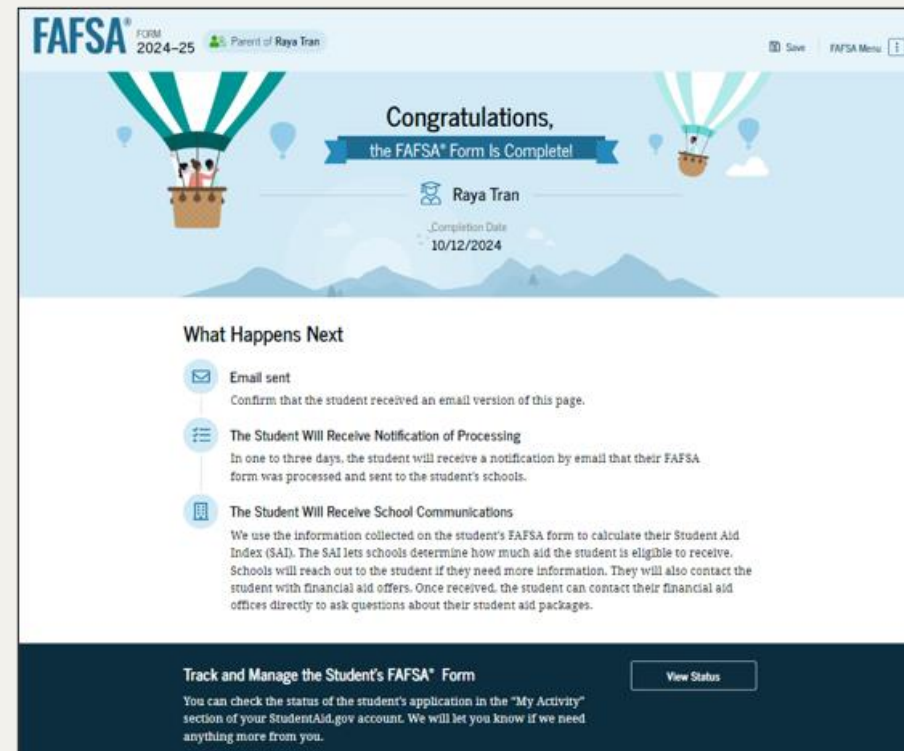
FAFSA® FORM 2024–25 Parent of Raya Tran

Save FAFSA Menu

Congratulations,

the FAFSA® Form Is Complete!

Raya Tran

Completion Date 10/12/2024

What Happens Next

Email sent

Confirm that the student received an email version of this page.

The Student Will Receive Notification of Processing

In one to three days, the student will receive a notification by email that their FAFSA form was processed and sent to the student's schools.

The Student Will Receive School Communications

We use the information collected on the student's FAFSA form to calculate their Student Aid Index (SAI). The SAI lets schools determine how much aid the student is eligible to receive. Schools will reach out to the student if they need more information. They will also contact the student with financial aid offers. Once received, the student can contact their financial aid offices directly to ask questions about their student aid packages.

Track and Manage the Student's FAFSA® Form

View Status

You can check the status of the student's application in the "My Activity" section of your StudentAid.gov account. We will let you know if we need anything more from you.